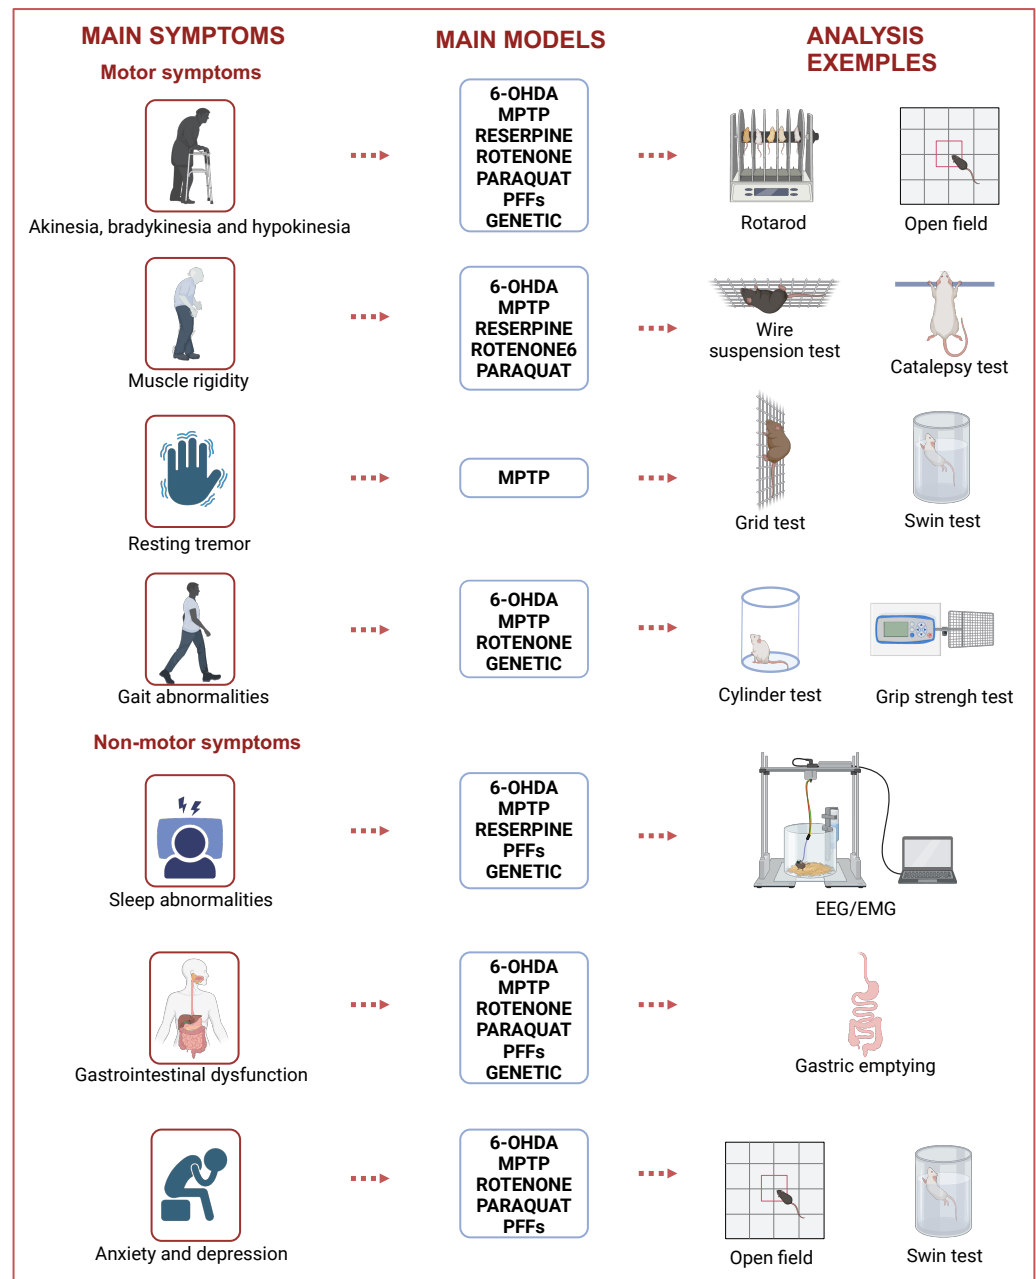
MAIN SYMPTOMS

MAIN MODELS

ANALYSIS EXEMPLES

Motor symptoms

Akinesia, bradykinesia and hypokinesia

6-OHDA
MPTP
RESERPINE
ROTENONE
PARAQUAT
PFFs
GENETIC

Rotarod

Open field

Muscle rigidity

6-OHDA
MPTP
RESERPINE
ROTENONE6
PARAQUAT

Wire suspension test

Catalepsy test

Resting tremor

MPTP

Grid test

Swin test

Gait abnormalities

6-OHDA
MPTP
ROTENONE
GENETIC

Cylinder test

Grip strengh test

Non-motor symptoms

Sleep abnormalities

6-OHDA
MPTP
RESERPINE
PFFs
GENETIC

EEG/EMG

Gastrointestinal dysfunction

6-OHDA
MPTP
ROTENONE
PARAQUAT
PFFs
GENETIC

Gastric emptying

Anxiety and depression

6-OHDA
MPTP
ROTENONE
PARAQUAT
PFFs

Open field

Swin test